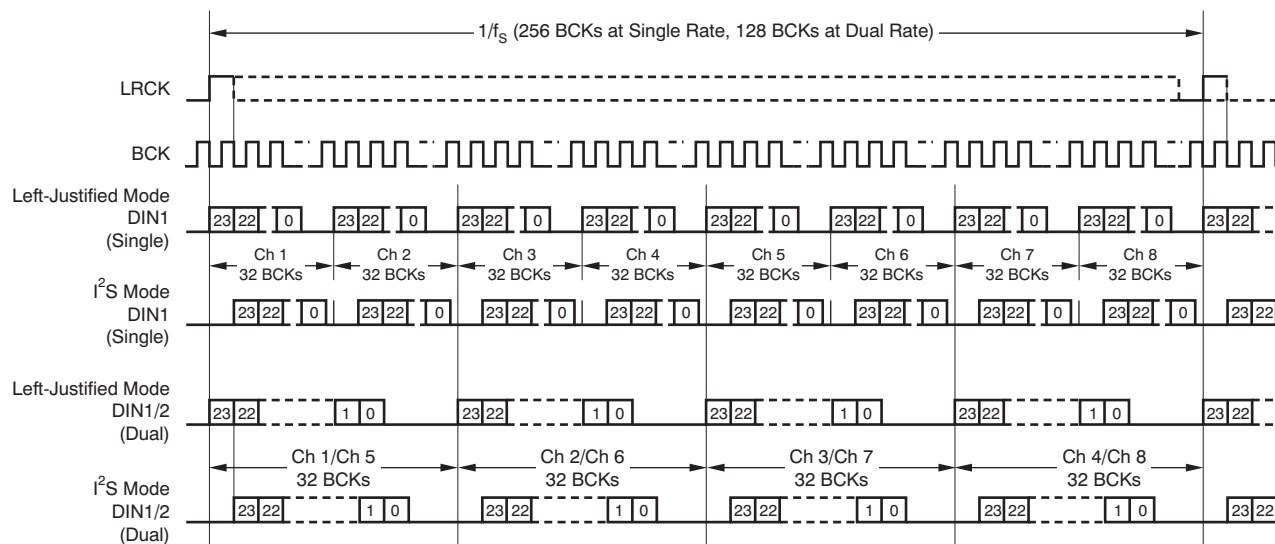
$1/f_S$ (256 BCKs at Single Rate, 128 BCKs at Dual Rate)

LRCK

BCK

Left-Justified Mode DIN1 (Single)

23 22 0 23 22 0 23 22 0 23 22 0 23 22 0 23 22 0 23 22 0 23 22 0 23 22

Ch 1 32 BCKs

Ch 2 32 BCKs

Ch 3 32 BCKs

Ch 4 32 BCKs

Ch 5 32 BCKs

Ch 6 32 BCKs

Ch 7 32 BCKs

Ch 8 32 BCKs

I$^2$S Mode DIN1 (Single)

23 22 0 23 22 0 23 22 0 23 22 0 23 22 0 23 22 0 23 22 0 23 22 0 23 22

Left-Justified Mode DIN1/2 (Dual)

23 22 1 0 23 22 1 0 23 22 1 0 23 22 1 0 23 22

Ch 1/Ch 5 32 BCKs

Ch 2/Ch 6 32 BCKs

Ch 3/Ch 7 32 BCKs

Ch 4/Ch 8 32 BCKs

I$^2$S Mode DIN1/2 (Dual)

23 22 1 0 23 22 1 0 23 22 1 0 23 22 1 0 23 22